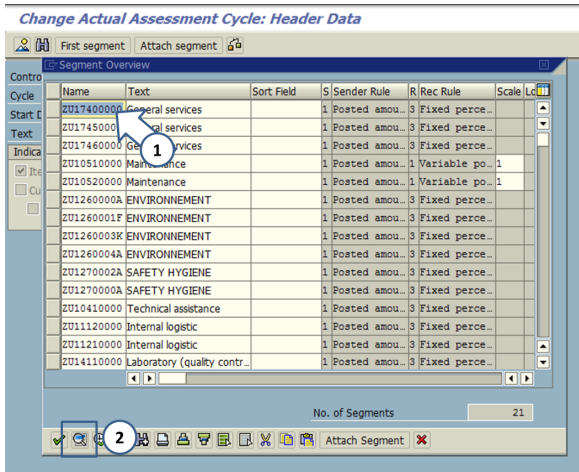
Change Actual Assessment Cycle: Header Data

First segment Attach segment

Contro
Cycle
Start D
Text
Indica
Ite
Cu

Segment Overview

| Name | Text | Sort Field | S | Sender Rule | R | Rec Rule | Scale | Lo |
|---|---|---|---|---|---|---|---|---|
| ZU17400000 | General services | | 1 | Posted amou... | 3 | Fixed perce... | | |
| ZU17450000 | General services | | 1 | Posted amou... | 3 | Fixed perce... | | |
| ZU17460000 | General services | | 1 | Posted amou... | 3 | Fixed perce... | | |
| ZU10510000 | Maintenance | | 1 | Posted amou... | 1 | Variable po... | 1 | |
| ZU10520000 | Maintenance | | 1 | Posted amou... | 1 | Variable po... | 1 | |
| ZU1260000A | ENVIRONNEMENT | | 1 | Posted amou... | 3 | Fixed perce... | | |
| ZU1260001F | ENVIRONNEMENT | | 1 | Posted amou... | 3 | Fixed perce... | | |
| ZU1260003K | ENVIRONNEMENT | | 1 | Posted amou... | 3 | Fixed perce... | | |
| ZU1260004A | ENVIRONNEMENT | | 1 | Posted amou... | 3 | Fixed perce... | | |
| ZU1270002A | SAFETY HYGIENE | | 1 | Posted amou... | 3 | Fixed perce... | | |
| ZU1270000A | SAFETY HYGIENE | | 1 | Posted amou... | 3 | Fixed perce... | | |
| ZU10410000 | Technical assistance | | 1 | Posted amou... | 3 | Fixed perce... | | |
| ZU11120000 | Internal logistic | | 1 | Posted amou... | 3 | Fixed perce... | | |
| ZU11210000 | Internal logistic | | 1 | Posted amou... | 3 | Fixed perce... | | |
| ZU14110000 | Laboratory (quality contr... | | 1 | Posted amou... | 3 | Fixed perce... | | |

1

No. of Segments 21

2

Attach Segment